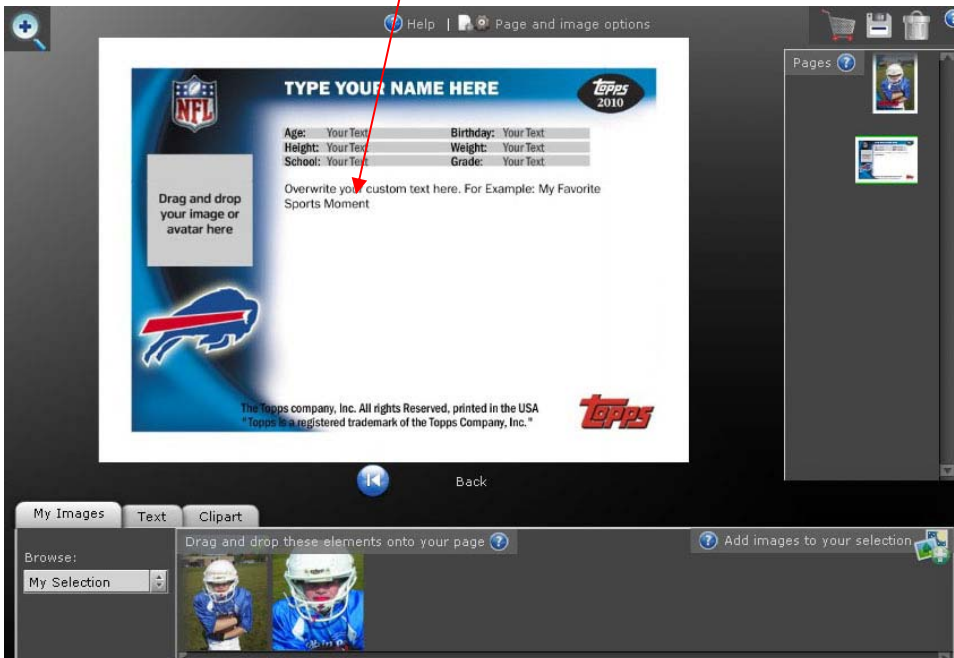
Help | Page and image options

Pages

NFL

TYPE YOUR NAME HERE

Topps 2010

| Age: | Your Text | Birthday: | Your Text |
|---|---|---|---|
| Height: | Your Text | Weight: | Your Text |
| School: | Your Text | Grade: | Your Text |

Drag and drop your image or avatar here

Overwrite your custom text here. For Example: My Favorite Sports Moment

The Topps company, Inc. All rights Reserved, printed in the USA "Topps is a registered trademark of the Topps Company, Inc."

Topps

Back

My Images | Text | Clipart

Browse:

My Selection

Drag and drop these elements onto your page

Add images to your selection